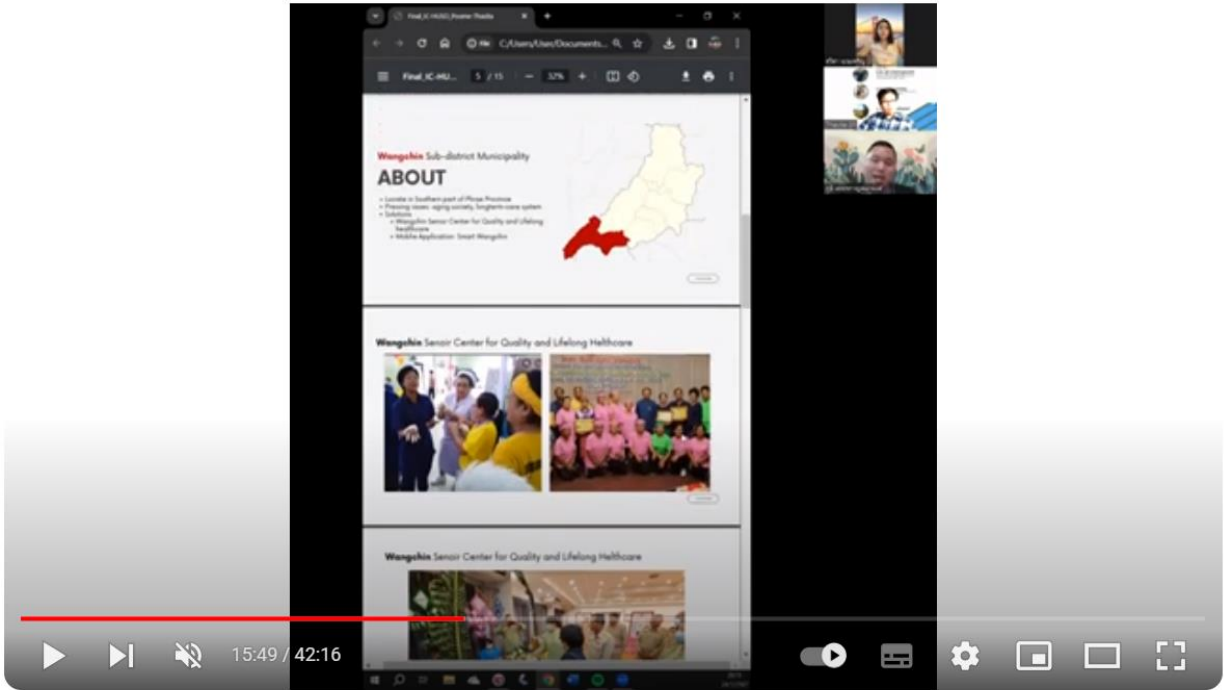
Final_IC-HUSO_Poster Thada

File C:/Users/User/Documents...

Final_IC-HU... 5 / 15 32%

Wangchin Sub-district Municipality

ABOUT

• Locate in Southern part of Phrae Province
• Pressing issues: aging society, longterm care system
• Solutions
• Wangchin Senior Center for Quality and Lifelong healthcare
• Mobile Application: Smart Wangchin

Wangchin Senoir Center for Quality and Lifelong Helthcare

Wangchin Senoir Center for Quality and Lifelong Helthcare

15:49 / 42:16